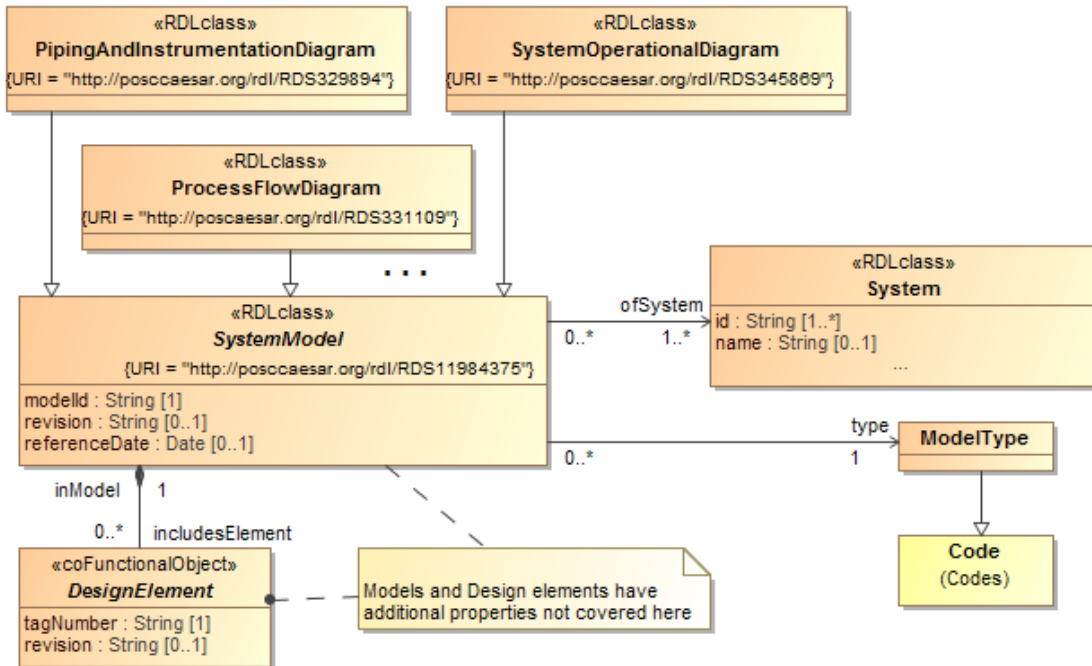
«RDLclass»
PipingAndInstrumentationDiagram
{URI = "http://posccaesar.org/rdl/RDS329894"}

«RDLclass»
SystemOperationalDiagram
{URI = "http://posccaesar.org/rdl/RDS345869"}

«RDLclass»
ProcessFlowDiagram
{URI = "http://poscaesar.org/rdl/RDS331109"}

. . .

«RDLclass»
SystemModel
{URI = "http://posccaesar.org/rdl/RDS11984375"}
modelId : String [1]
revision : String [0..1]
referenceDate : Date [0..1]

ofSystem
0..*
1..*

«RDLclass»
System
id : String [1..*]
name : String [0..1]
...

type
0..*
1

ModelType

Code
(Codes)

inModel
1
0..*
includesElement

«coFunctionalObject»
DesignElement
tagNumber : String [1]
revision : String [0..1]

Models and Design elements have additional properties not covered here